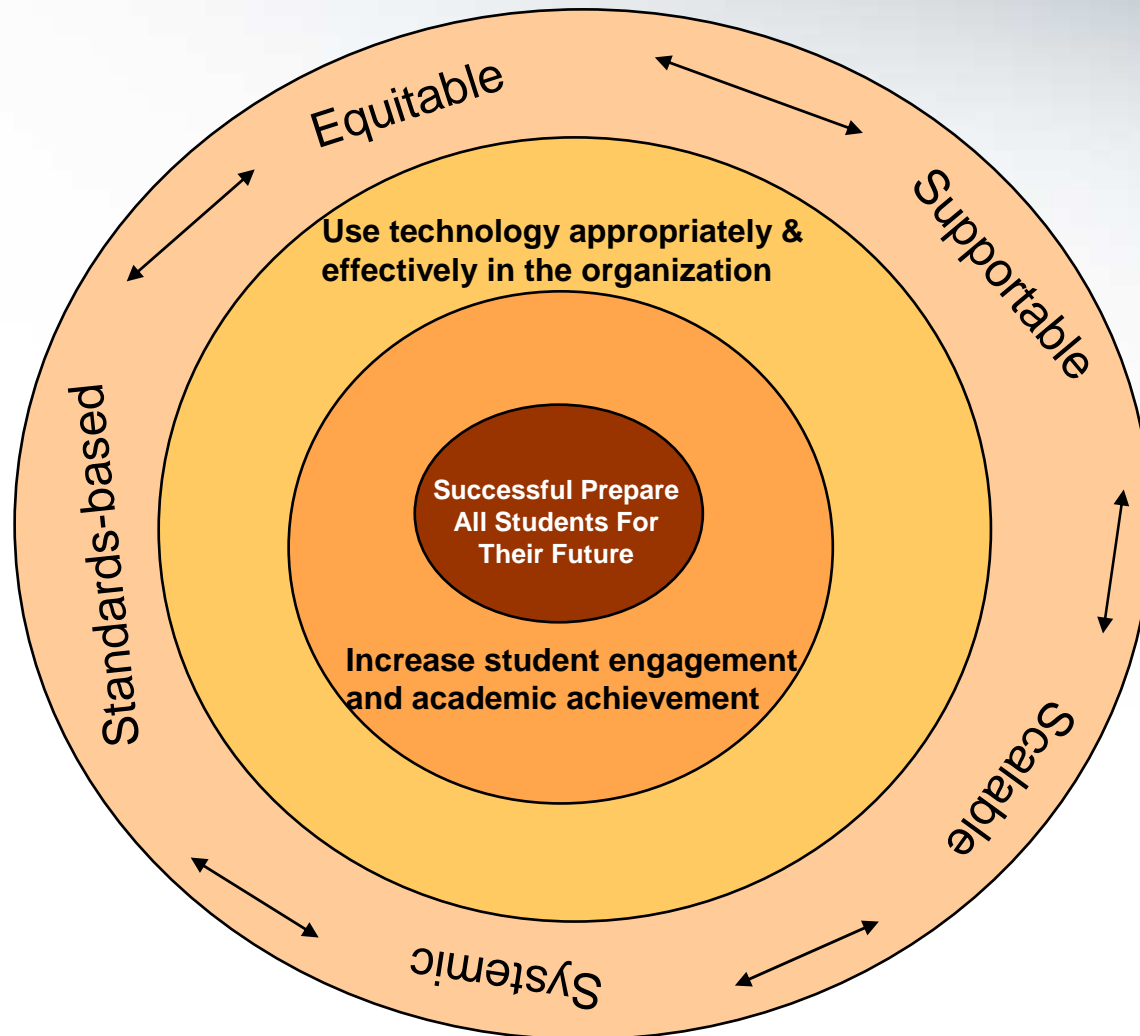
Equitable

Supportable

Scalable

Systemic

Standards-based

Use technology appropriately & effectively in the organization

Successful Prepare All Students For Their Future

Increase student engagement and academic achievement